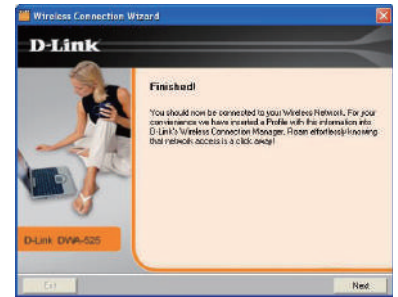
Wireless Connection Wizard

D-Link

Finished!

You should now be connected to your Wireless Network. For your convenience we have inserted a Profile with the information into D-Link's Wireless Connection Manager. Roam effortlessly knowing that network access is a click away!

D-Link DWA-525

Exit

Next